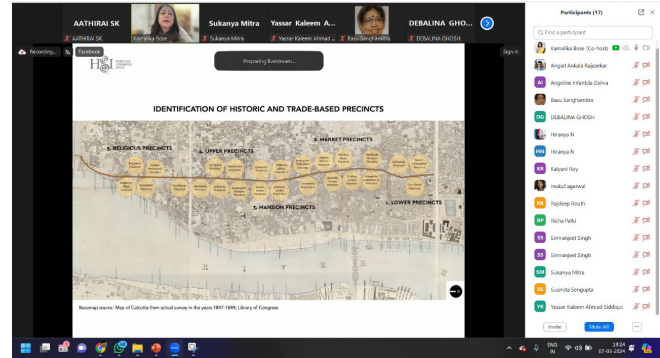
AATHIRAI SK
Kamalika Bose
Sukanya Mitra
Yassar Kaleem A...
DEBALINA GHOS...
AATHIRAI SK
Kamalika Bose
Sukanya Mitra
Yassar Kaleem Ahmad ...
Basu Sanghamitra
DEBALINA GHOSH

Recording...
Facebook
Preparing livestream...
Sign in

HSI

IDENTIFICATION OF HISTORIC AND TRADE-BASED PRECINCTS

5. RELIGIOUS PRECINCTS
4. UPPER PRECINCTS
3. MARKET PRECINCTS
2. MANSION PRECINCTS
1. LOWER PRECINCTS

Basemap source: Map of Calcutta from actual survey in the years 1847-1849, Library of Congress

Participants (17)
Find a participant
Kamalika Bose (Co-host)
Angad Ankala Rajasekar
Angeline Infantcia Daliva
Basu Sanghamitra
DEBALINA GHOSH
Hiranya N
Hiranya N
Kalyani Roy
mukul agarwal
Rajdeep Routh
Richa Patki
Simranjeet Singh
Simranjeet Singh
Sukanya Mitra
Susmita Sengupta
Yassar Kaleem Ahmad Siddiqui
Invite
Mute All

ENG IN
19:24
07-03-2024